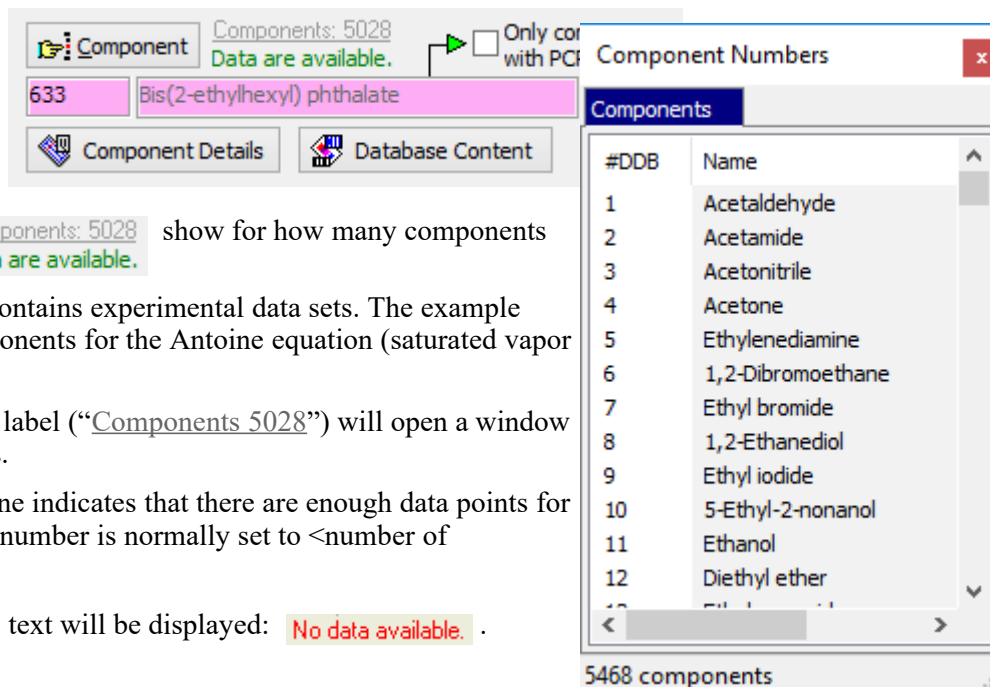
Component

Components: 5028

Data are available.

Only cor with PCI

633

Bis(2-ethylhexyl) phthalate

Component Details

Database Content

ponents: 5028 are available. show for how many components

ontains experimental data sets. The example onents for the Antoine equation (saturated vapor

label ("Components 5028") will open a window

ne indicates that there are enough data points for number is normally set to <number of

text will be displayed: No data available. .

Component Numbers

Components

| #DDB | Name |
|---|---|
| 1 | Acetaldehyde |
| 2 | Acetamide |
| 3 | Acetonitrile |
| 4 | Acetone |
| 5 | Ethylenediamine |
| 6 | 1,2-Dibromoethane |
| 7 | Ethyl bromide |
| 8 | 1,2-Ethanediol |
| 9 | Ethyl iodide |
| 10 | 5-Ethyl-2-nonanol |
| 11 | Ethanol |
| 12 | Diethyl ether |
| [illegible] | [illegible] |

5468 components